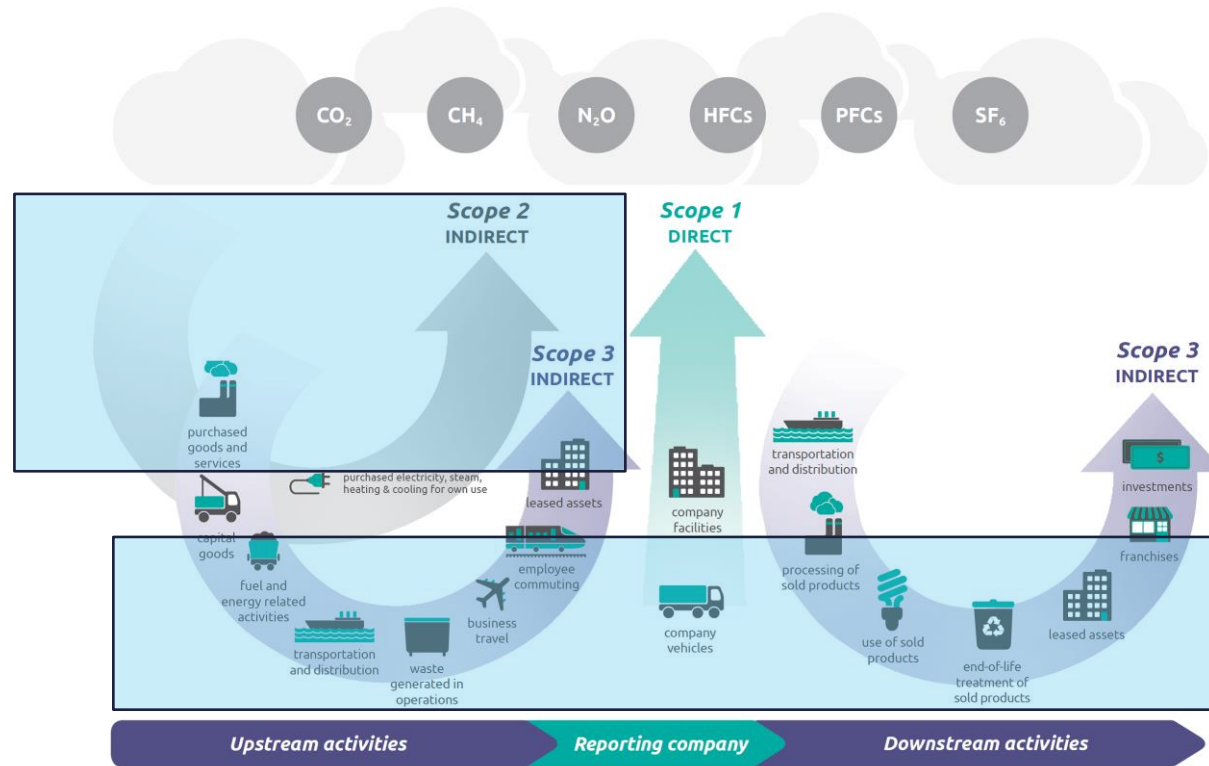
$CO_2$ $CH_4$ $N_2O$ HFCs PFCs $SF_6$

Scope 2
INDIRECT

Scope 1
DIRECT

Scope 3
INDIRECT

Scope 3
INDIRECT

purchased goods and services

purchased electricity, steam, heating & cooling for own use

capital goods

fuel and energy related activities

transportation and distribution

waste generated in operations

business travel

employee commuting

leased assets

company facilities

company vehicles

transportation and distribution

processing of sold products

use of sold products

end-of-life treatment of sold products

leased assets

franchises

investments

Upstream activities

Reporting company

Downstream activities